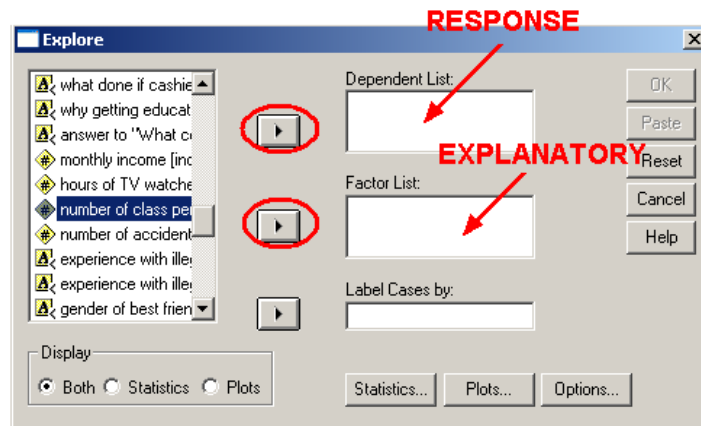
Explore

RESPONSE

what done if cashie
why getting educat
answer to "What c
monthly income [in
hours of TV watche
number of class pe
number of accident
experience with ille
experience with ille
gender of best frien

Dependent List:

EXPLANATORY

Factor List:

Label Cases by:

OK
Paste
Reset
Cancel
Help

Display
Both Statistics Plots

Statistics... Plots... Options...